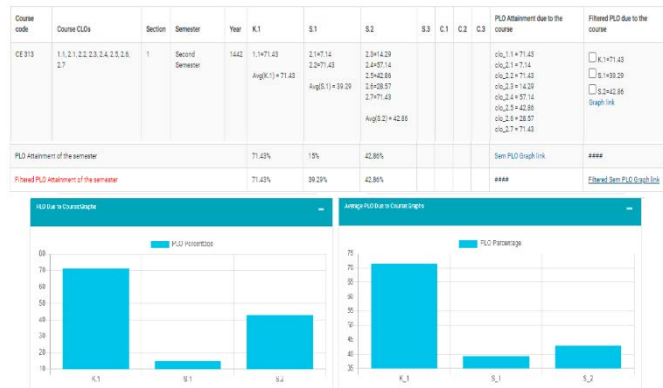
| Course code | Course CLOs | Section | Semester | Year | K.1 | S.1 | S.2 | S.3 | C.1 | C.2 | C.3 | PLO Attainment due to the course | Filtered PLO due to the course |
|---|---|---|---|---|---|---|---|---|---|---|---|---|---|
| CE 313 | 1.1, 2.1, 2.2, 2.3, 2.4, 2.5, 2.6, 2.7 | 1 | Second Semester | 1442 | 1.1=71.43 Avg(K.1) = 71.43 | 2.1=7.14 2.2=71.43 Avg(S.1) = 39.29 | 2.3=14.29 2.4=57.14 2.5=42.86 2.6=28.57 2.7=71.43 Avg(S.2) = 42.86 | | | | | clo_1.1 = 71.43 clo_2.1 = 7.14 clo_2.2 = 71.43 clo_2.3 = 14.29 clo_2.4 = 57.14 clo_2.5 = 42.86 clo_2.6 = 28.57 clo_2.7 = 71.43 | K.1=71.43 S.1=39.29 S.2=42.86 Graph link |
| PLO Attainment of the semester | | | | | 71.43% | 15% | 42.86% | | | | | Sem PLO Graph link | #### |
| Filtered PLO Attainment of the semester | | | | | 71.43% | 39.29% | 42.86% | | | | | #### | Filtered Sem PLO Graph link |

PLO Due to Course Graphs

PLO Percentage

80
70
60
50
40
30
20
10

K.1
S.1
S.2

Average PLO Due to Course Graphs

PLO Percentage

75
70
65
60
55
50
45
40
35

K_1
S_1
S_2